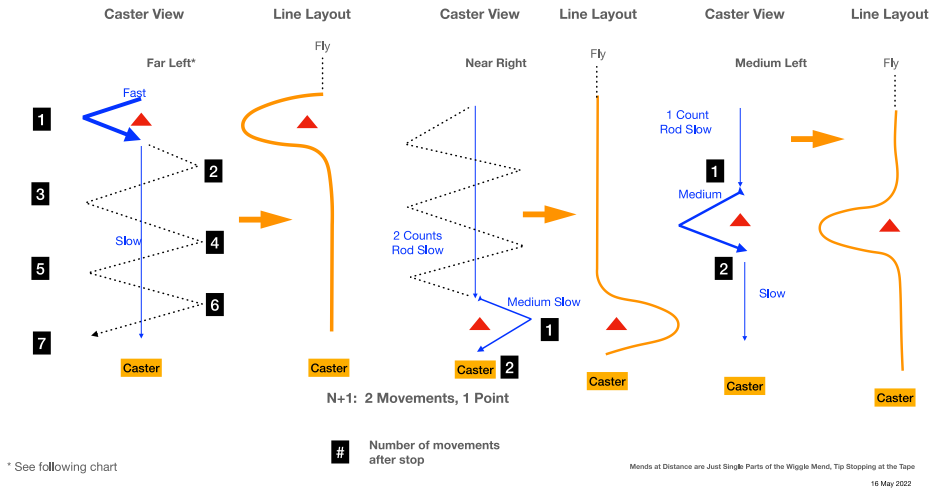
Caster View

Far Left*

Fast

1

2

3

Slow

4

5

6

7

Caster

Line Layout

Fly

Caster

Caster View

Near Right

2 Counts
Rod Slow

Medium Slow

1

Caster

2

Line Layout

Fly

Caster

Caster View

Medium Left

1 Count
Rod Slow

1

Medium

2

Slow

Caster

Line Layout

Fly

Caster

N+1: 2 Movements, 1 Point

#

Number of movements
after stop

* See following chart

Mends at Distance are Just Single Parts of the Wiggle Mend, Tip Stopping at the Tape

16 May 2022